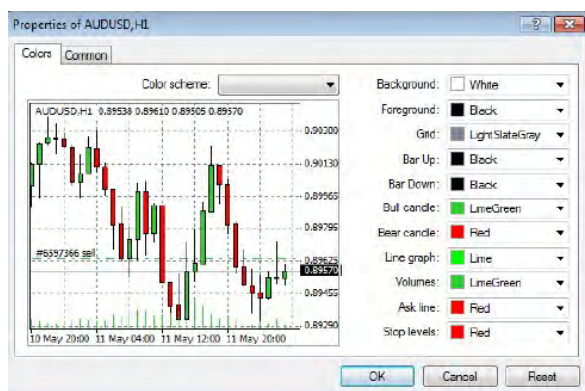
Properties of AUDUSD,H1

?

Colors | Common

Color scheme:

AUDUSD,H1 0.89538 0.89610 0.89505 0.89570

0.90300
0.90130
0.89965
0.89795
0.89625
0.89570
0.89455
0.89290

#6357366 sell

10 May 20:00 11 May 04:00 11 May 12:00 11 May 20:00

| | |
|---|---|
| Background: | White |
| Foreground: | Black |
| Grid: | LightSlateGray |
| Bar Up: | Black |
| Bar Down: | Black |
| Bull candle: | LimeGreen |
| Bear candle: | Red |
| Line graph: | Lime |
| Volumes: | LimeGreen |
| Ask line: | Red |
| Stop levels: | Red |

OK Cancel Reset